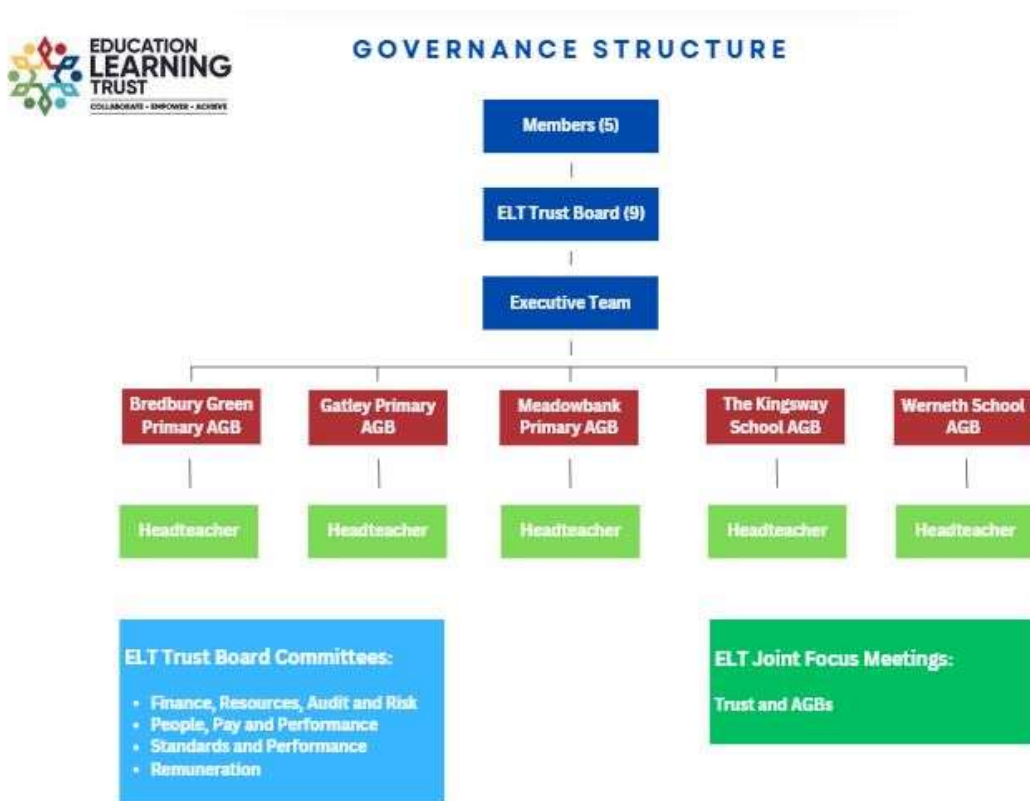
EDUCATION LEARNING TRUST
COLLABORATE • EMPOWER • ACHIEVE

GOVERNANCE STRUCTURE

Members (5)

ELT Trust Board (9)

Executive Team

Bredbury Green Primary AGB

Gatley Primary AGB

Meadowbank Primary AGB

The Kingsway School AGB

Werneth School AGB

Headteacher

Headteacher

Headteacher

Headteacher

Headteacher

ELT Trust Board Committees:

- Finance, Resources, Audit and Risk
- People, Pay and Performance
- Standards and Performance
- Remuneration

ELT Joint Focus Meetings:

Trust and AGBs